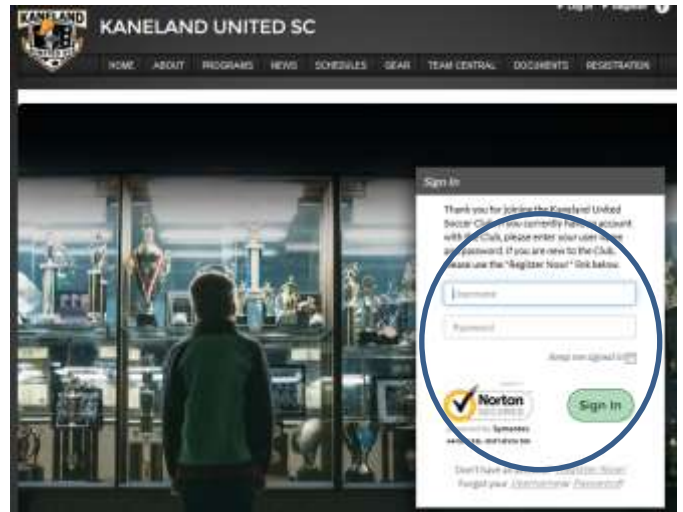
KANELAND UNITED SC

Log in Register

HOME ABOUT PROGRAMS NEWS SCHEDULES GEAR TEAM CENTRAL DOCUMENTS REGISTRATION

Sign In

Thank you for joining the Kaneland United Soccer Club. If you currently have an account with the Club, please enter your user name and password. If you are new to the Club, please use the "Register Now" link below.

Username

Password

Keep me signed in

Norton SECURED powered by Symantec

Sign In

Don't have an account? Register Now!
Forgot your Username or Password?